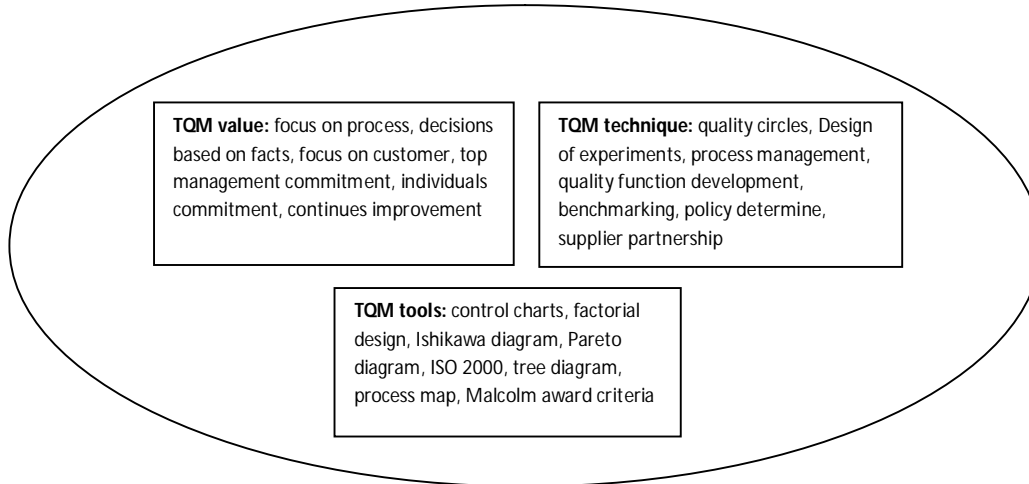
**TQM value:** focus on process, decisions based on facts, focus on customer, top management commitment, individuals commitment, continues improvement

**TQM technique:** quality circles, Design of experiments, process management, quality function development, benchmarking, policy determine, supplier partnership

**TQM tools:** control charts, factorial design, Ishikawa diagram, Pareto diagram, ISO 2000, tree diagram, process map, Malcolm award criteria